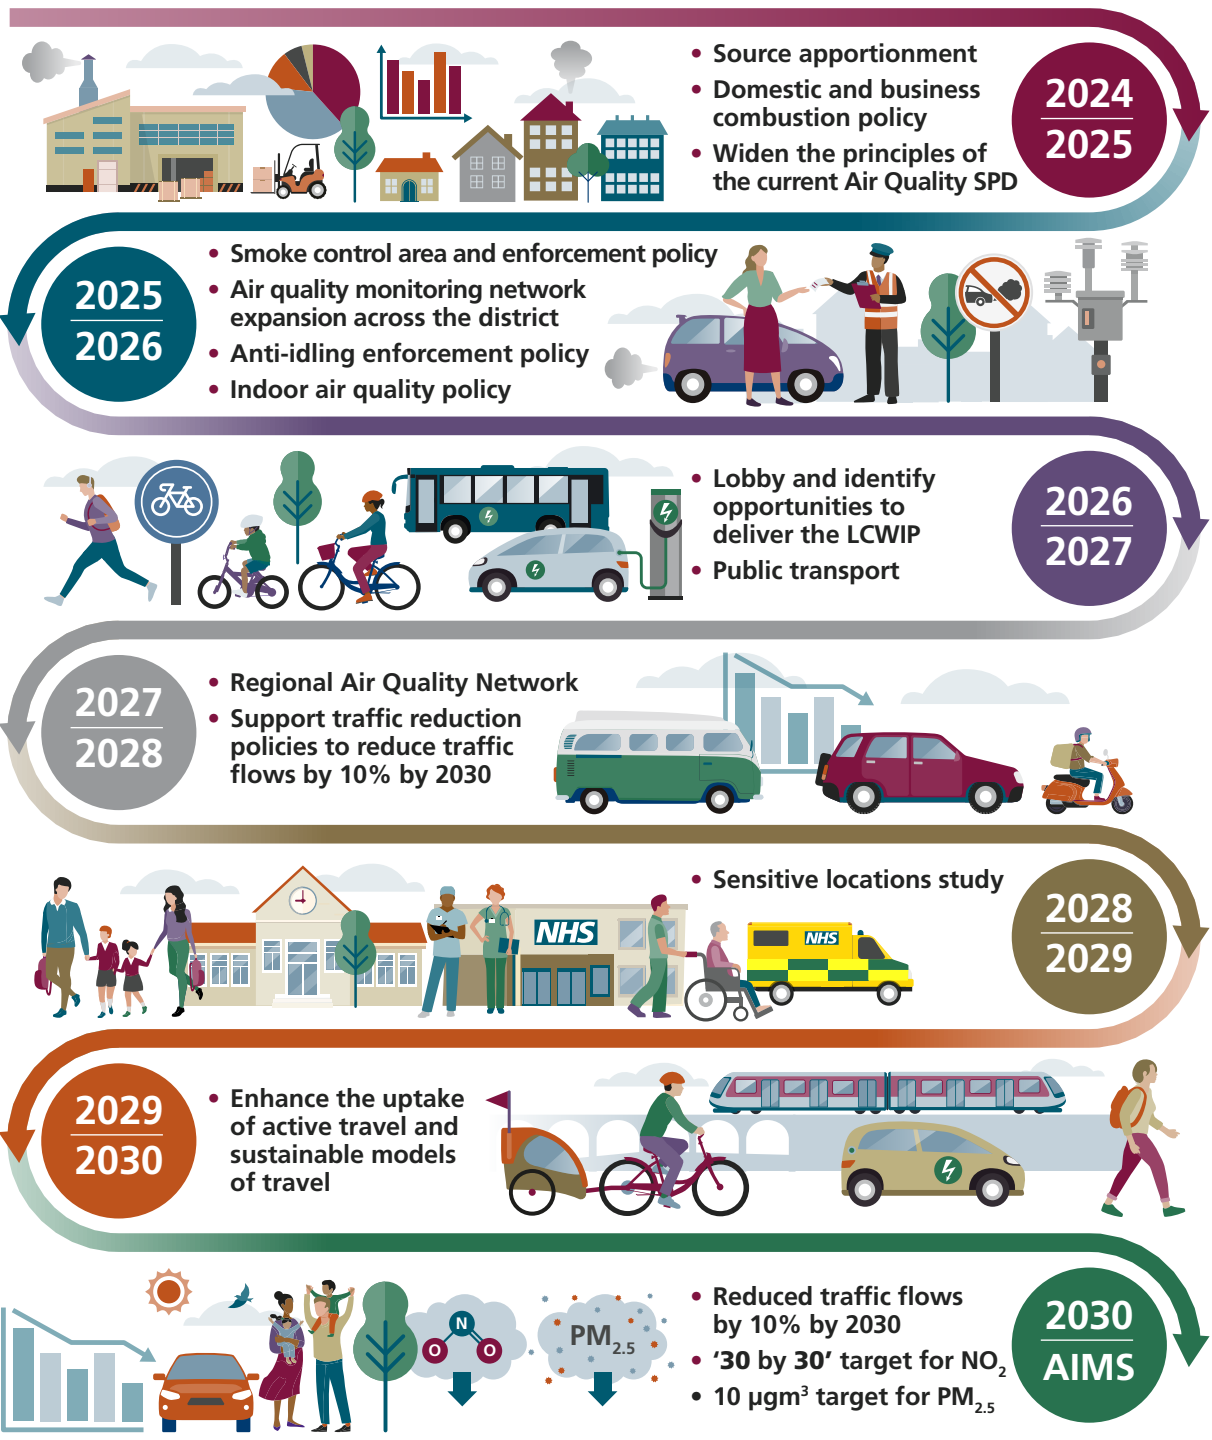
• Source apportionment
• Domestic and business combustion policy
• Widen the principles of the current Air Quality SPD

2024
2025

2025
2026

• Smoke control area and enforcement policy
• Air quality monitoring network expansion across the district
• Anti-idling enforcement policy
• Indoor air quality policy

• Lobby and identify opportunities to deliver the LCWIP
• Public transport

2026
2027

2027
2028

• Regional Air Quality Network
• Support traffic reduction policies to reduce traffic flows by 10% by 2030

NHS

NHS

• Sensitive locations study

2028
2029

2029
2030

• Enhance the uptake of active travel and sustainable models of travel

N
O O

$PM_{2.5}$

• Reduced traffic flows by 10% by 2030
• '30 by 30' target for $NO_2$
• 10 μgm³ target for $PM_{2.5}$

2030
AIMS